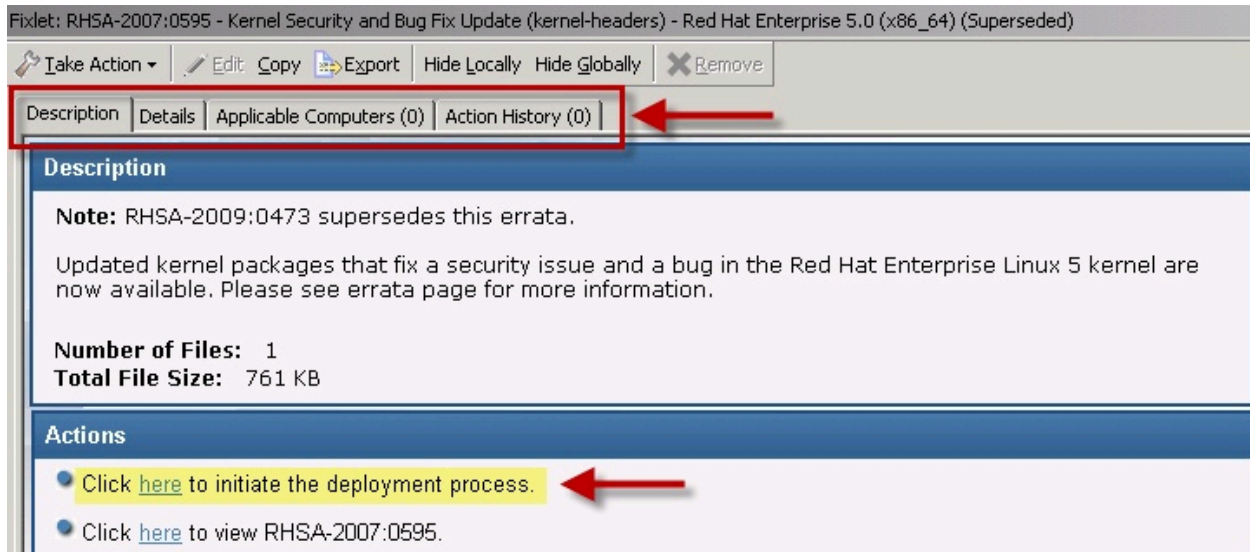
Fixlet: RHSA-2007:0595 - Kernel Security and Bug Fix Update (kernel-headers) - Red Hat Enterprise 5.0 (x86_64) (Superseded)

Take Action ▾ | Edit Copy Export | Hide Locally Hide Globally | Remove

Description | Details | Applicable Computers (0) | Action History (0)

Description

Note: RHSA-2009:0473 supersedes this errata.

Updated kernel packages that fix a security issue and a bug in the Red Hat Enterprise Linux 5 kernel are now available. Please see errata page for more information.

Number of Files: 1
Total File Size: 761 KB

Actions

Click here to initiate the deployment process.

Click here to view RHSA-2007:0595.